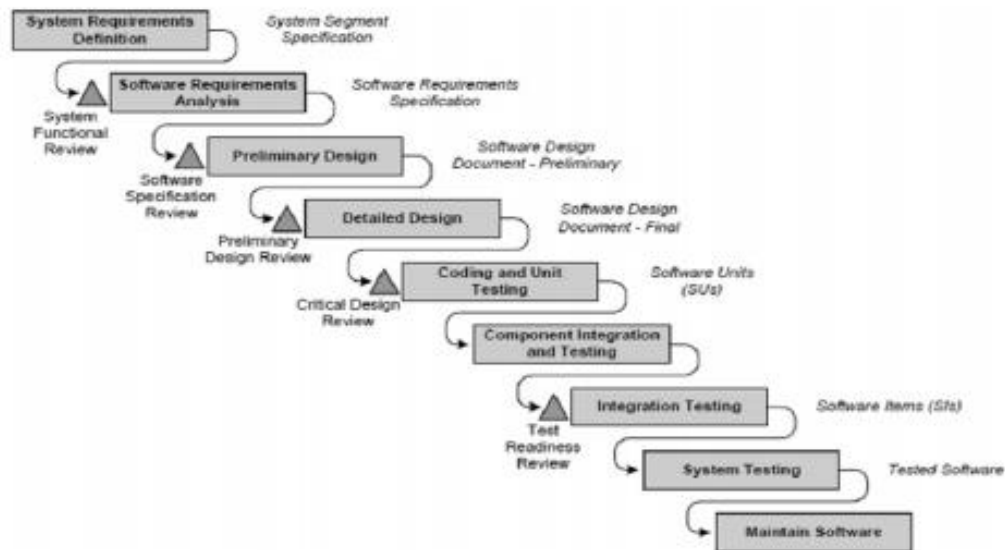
System Requirements Definition

System Segment Specification

System Functional Review

Software Requirements Analysis

Software Requirements Specification

Software Specification Review

Preliminary Design

Software Design Document - Preliminary

Preliminary Design Review

Detailed Design

Software Design Document - Final

Critical Design Review

Coding and Unit Testing

Software Units (SUs)

Component Integration and Testing

Test Readiness Review

Integration Testing

Software Items (SIs)

System Testing

Tested Software

Maintain Software